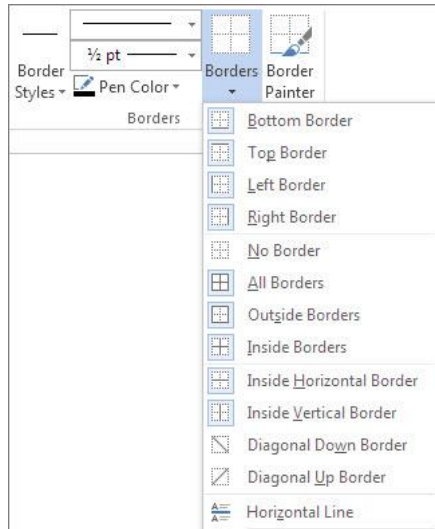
Border Styles
½ pt
Pen Color
Borders
Border Painter
Borders

Bottom Border
Top Border
Left Border
Right Border
No Border
All Borders
Outside Borders
Inside Borders
Inside Horizontal Border
Inside Vertical Border
Diagonal Down Border
Diagonal Up Border
Horizontal Line